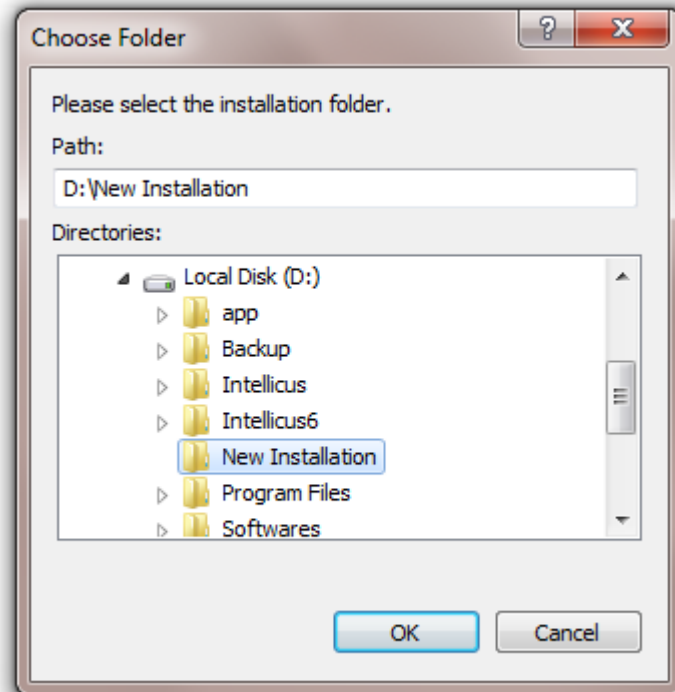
Choose Folder
?
X

Please select the installation folder.

Path:

D:\New Installation

Directories:

Local Disk (D:)
app
Backup
Intellicus
Intellicus6
New Installation
Program Files
Softwares

OK
Cancel